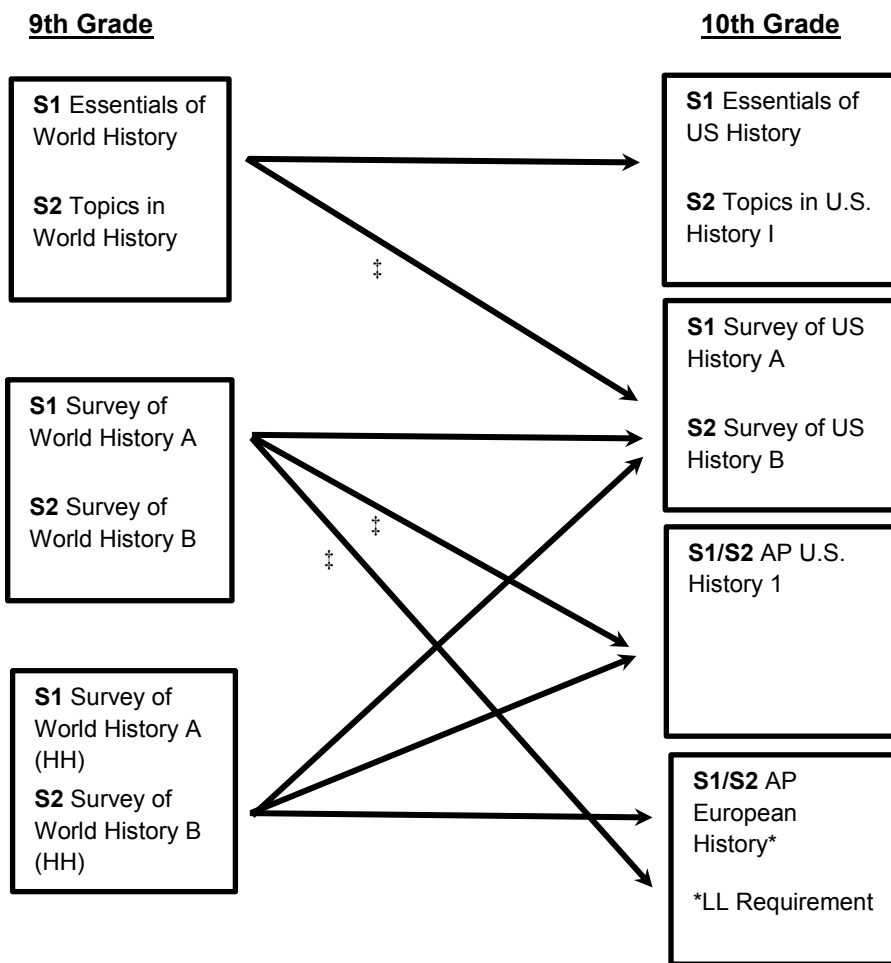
9th Grade

10th Grade

S1 Essentials of World History

S2 Topics in World History

‡

S1 Survey of World History A

S2 Survey of World History B

‡

‡

S1 Survey of World History A (HH)

S2 Survey of World History B (HH)

S1 Essentials of US History

S2 Topics in U.S. History I

S1 Survey of US History A

S2 Survey of US History B

S1/S2 AP U.S. History 1

S1/S2 AP European History*

*LL Requirement